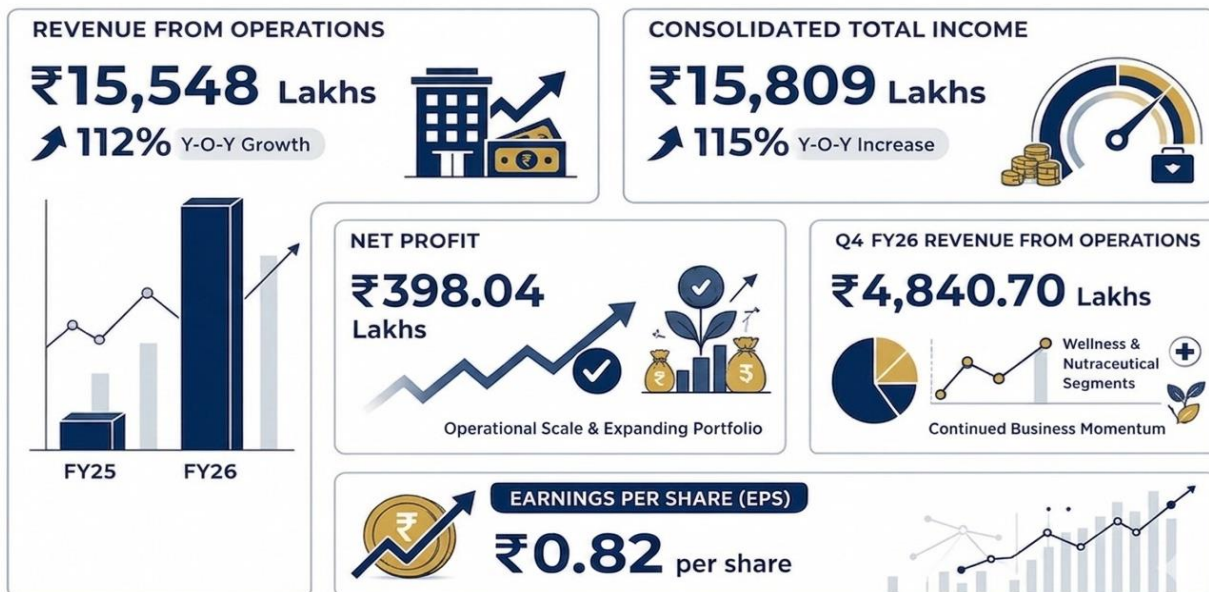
REVENUE FROM OPERATIONS

₹15,548 Lakhs

112% Y-O-Y Growth

FY25

FY26

CONSOLIDATED TOTAL INCOME

₹15,809 Lakhs

115% Y-O-Y Increase

NET PROFIT

₹398.04 Lakhs

Operational Scale & Expanding Portfolio

Q4 FY26 REVENUE FROM OPERATIONS

₹4,840.70 Lakhs

Wellness & Nutraceutical Segments

Continued Business Momentum

EARNINGS PER SHARE (EPS)

₹0.82 per share